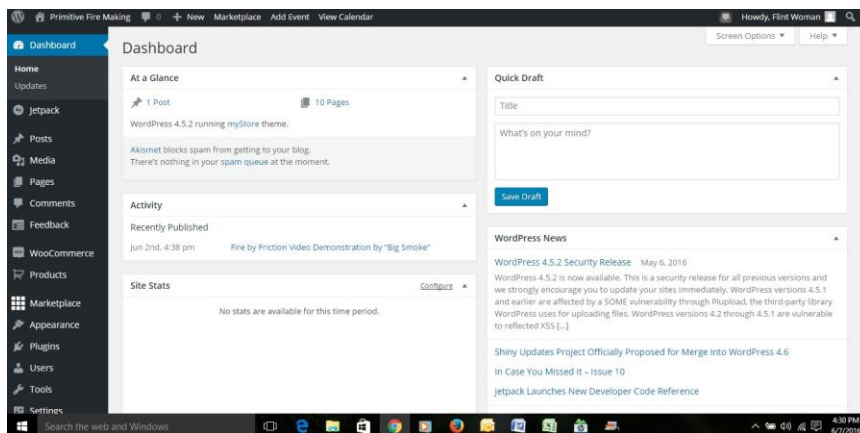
Primitive Fire Making 0 + New Marketplace Add Event View Calendar Howdy, Flint Woman

Dashboard
Home
Updates
Jetpack
Posts
Media
Pages
Comments
Feedback
WooCommerce
Products
Marketplace
Appearance
Plugins
Users
Tools
Settings

Dashboard

Screen Options ▾ Help ▾

At a Glance
1 Post
10 Pages
WordPress 4.5.2 running myStore theme.
Akismet blocks spam from getting to your blog.
There's nothing in your spam queue at the moment.

Activity
Recently Published
Jun 2nd, 4:38 pm Fire by Friction Video Demonstration by "Big Smoke"

Site Stats
Configure
No stats are available for this time period.

Quick Draft
Title
What's on your mind?
Save Draft

WordPress News
WordPress 4.5.2 Security Release May 6, 2016
WordPress 4.5.2 is now available. This is a security release for all previous versions and we strongly encourage you to update your sites immediately. WordPress versions 4.5.1 and earlier are affected by a SOME vulnerability through Plupload, the third-party library WordPress uses for uploading files. WordPress versions 4.2 through 4.5.1 are vulnerable to reflected XSS [...]
Shiny Updates Project Officially Proposed for Merge Into WordPress 4.6
In Case You Missed It – Issue 10
Jetpack Launches New Developer Code Reference

Search the web and Windows
4:30 PM
6/7/2016